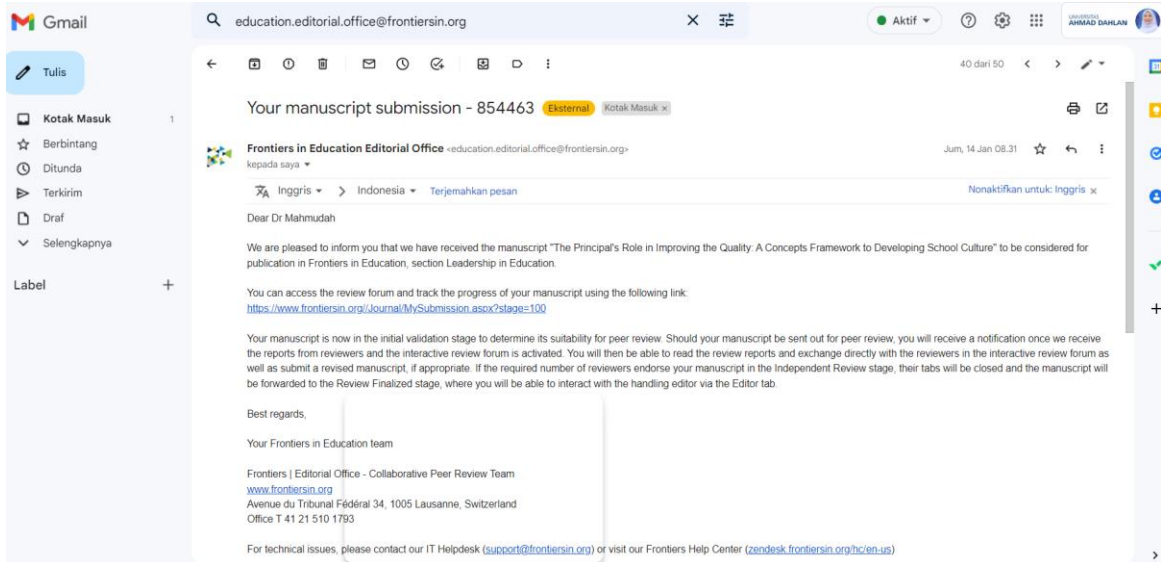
Gmail

education.editorial.office@frontiersin.org

Aktif

UNIVERSITAS AHMAD DAHLAN

Tulis

Kotak Masuk 1

Berbintang

Ditunda

Terkirim

Draf

Selengkapnya

Label +

40 dari 50

Your manuscript submission - 854463 Eksternal Kotak Masuk ×

Frontiers in Education Editorial Office <education.editorial.office@frontiersin.org>

kepada saya

Jum, 14 Jan 08.31

Inggris > Indonesia Terjemahkan pesan

Nonaktifkan untuk: Inggris ×

Dear Dr Mahmudah

We are pleased to inform you that we have received the manuscript "The Principal's Role in Improving the Quality: A Concepts Framework to Developing School Culture" to be considered for publication in Frontiers in Education, section Leadership in Education.

You can access the review forum and track the progress of your manuscript using the following link: https://www.frontiersin.org//Journal/MySubmission.aspx?stage=100

Your manuscript is now in the initial validation stage to determine its suitability for peer review. Should your manuscript be sent out for peer review, you will receive a notification once we receive the reports from reviewers and the interactive review forum is activated. You will then be able to read the review reports and exchange directly with the reviewers in the interactive review forum as well as submit a revised manuscript, if appropriate. If the required number of reviewers endorse your manuscript in the Independent Review stage, their tabs will be closed and the manuscript will be forwarded to the Review Finalized stage, where you will be able to interact with the handling editor via the Editor tab.

Best regards,

Your Frontiers in Education team

Frontiers | Editorial Office - Collaborative Peer Review Team
www.frontiersin.org
Avenue du Tribunal Fédéral 34, 1005 Lausanne, Switzerland
Office T 41 21 510 1793

For technical issues, please contact our IT Helpdesk (support@frontiersin.org) or visit our Frontiers Help Center (zendesk.frontiersin.org/hc/en-us)